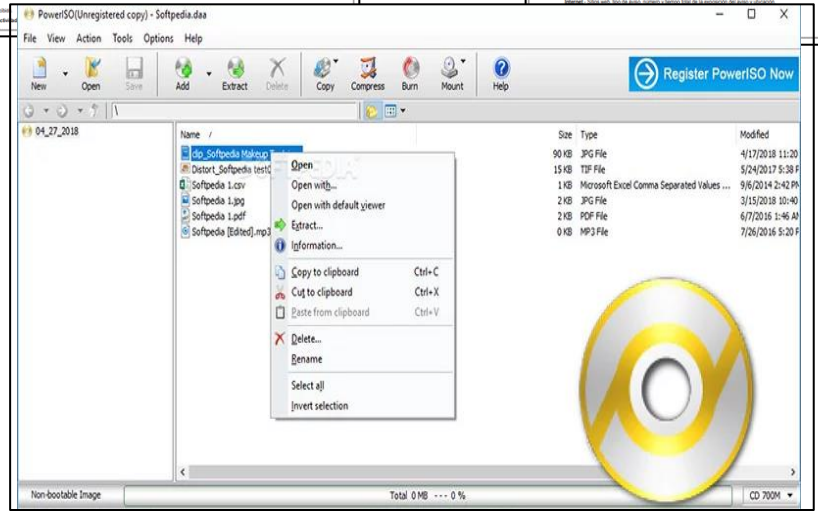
PowerISO(Unregistered copy) - Softpedia.daa

File View Action Tools Options Help

New Open Save Add Extract Delete Copy Compress Burn Mount Help

Register PowerISO Now

\

04_27_2018

| Name | Size | Type | Modified |
|---|---|---|---|
| clip_Softpedia Makeup T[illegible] | 90 KB | JPG File | 4/17/2018 11:20 |
| Distort_Softpedia test0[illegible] | 15 KB | TIF File | 5/24/2017 5:38 F |
| Softpedia 1.csv | 1 KB | Microsoft Excel Comma Separated Values ... | 9/6/2014 2:42 PI |
| Softpedia 1.jpg | 2 KB | JPG File | 3/15/2018 10:40 |
| Softpedia 1.pdf | 2 KB | PDF File | 6/7/2016 1:46 AI |
| Softpedia [Edited].mp3 | 0 KB | MP3 File | 7/26/2016 5:20 F |

Open
Open with...
Open with default viewer
Extract...
Information...
Copy to clipboard Ctrl+C
Cut to clipboard Ctrl+X
Paste from clipboard Ctrl+V
Delete...
Rename
Select all
Invert selection

Non-bootable Image Total 0 MB --- 0 % CD 700M